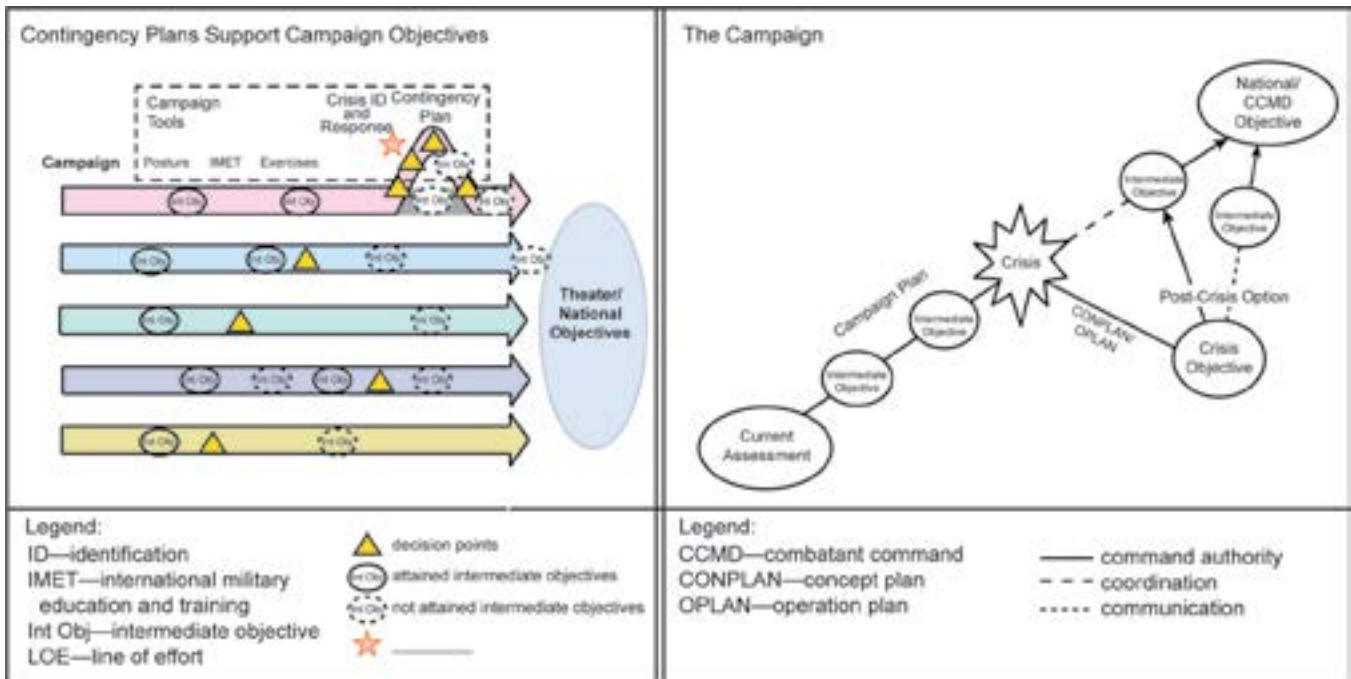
Contingency Plans Support Campaign Objectives

Campaign Tools
Posture IMET Exercises
Crisis ID and Response
Contingency Plan

Campaign

Int Obj
Int Obj
Int Obj
Int Obj
Int Obj

Int Obj
Int Obj
Int Obj
Int Obj

Int Obj
Int Obj

Int Obj
Int Obj
Int Obj
Int Obj

Int Obj
Int Obj

Theater/ National Objectives

Legend:
ID—identification
IMET—international military education and training
Int Obj—intermediate objective
LOE—line of effort

decision points
Int Obj attained intermediate objectives
Int Obj not attained intermediate objectives

The Campaign

National/ CCMD Objective
Intermediate Objective
Intermediate Objective
Crisis
Post-Crisis Option
Campaign Plan
Intermediate Objective
CONPLAN/ OPLAN
Crisis Objective
Intermediate Objective
Current Assessment

Legend:
CCMD—combatant command
CONPLAN—concept plan
OPLAN—operation plan

command authority
coordination
communication